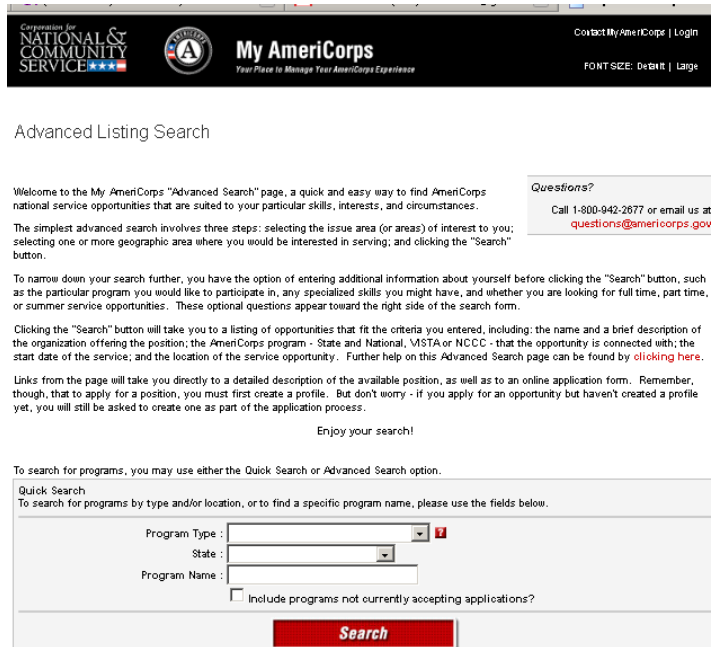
Corporation for NATIONAL & COMMUNITY SERVICE

AMERICORPS

My AmeriCorps
Your Place to Manage Your AmeriCorps Experience

Contact MyAmeriCorps | Login

FONT SIZE: Default | Large

Advanced Listing Search

Questions?
Call 1-800-942-2677 or email us at questions@americorps.gov

Welcome to the My AmeriCorps "Advanced Search" page, a quick and easy way to find AmeriCorps national service opportunities that are suited to your particular skills, interests, and circumstances.

The simplest advanced search involves three steps: selecting the issue area (or areas) of interest to you; selecting one or more geographic area where you would be interested in serving; and clicking the "Search" button.

To narrow down your search further, you have the option of entering additional information about yourself before clicking the "Search" button, such as the particular program you would like to participate in, any specialized skills you might have, and whether you are looking for full time, part time, or summer service opportunities. These optional questions appear toward the right side of the search form.

Clicking the "Search" button will take you to a listing of opportunities that fit the criteria you entered, including: the name and a brief description of the organization offering the position; the AmeriCorps program - State and National, VISTA or NCCC - that the opportunity is connected with; the start date of the service; and the location of the service opportunity. Further help on this Advanced Search page can be found by clicking here.

Links from the page will take you directly to a detailed description of the available position, as well as to an online application form. Remember, though, that to apply for a position, you must first create a profile. But don't worry - if you apply for an opportunity but haven't created a profile yet, you will still be asked to create one as part of the application process.

Enjoy your search!

To search for programs, you may use either the Quick Search or Advanced Search option.

Quick Search
To search for programs by type and/or location, or to find a specific program name, please use the fields below.

Program Type :
State :
Program Name :
Include programs not currently accepting applications?

Search